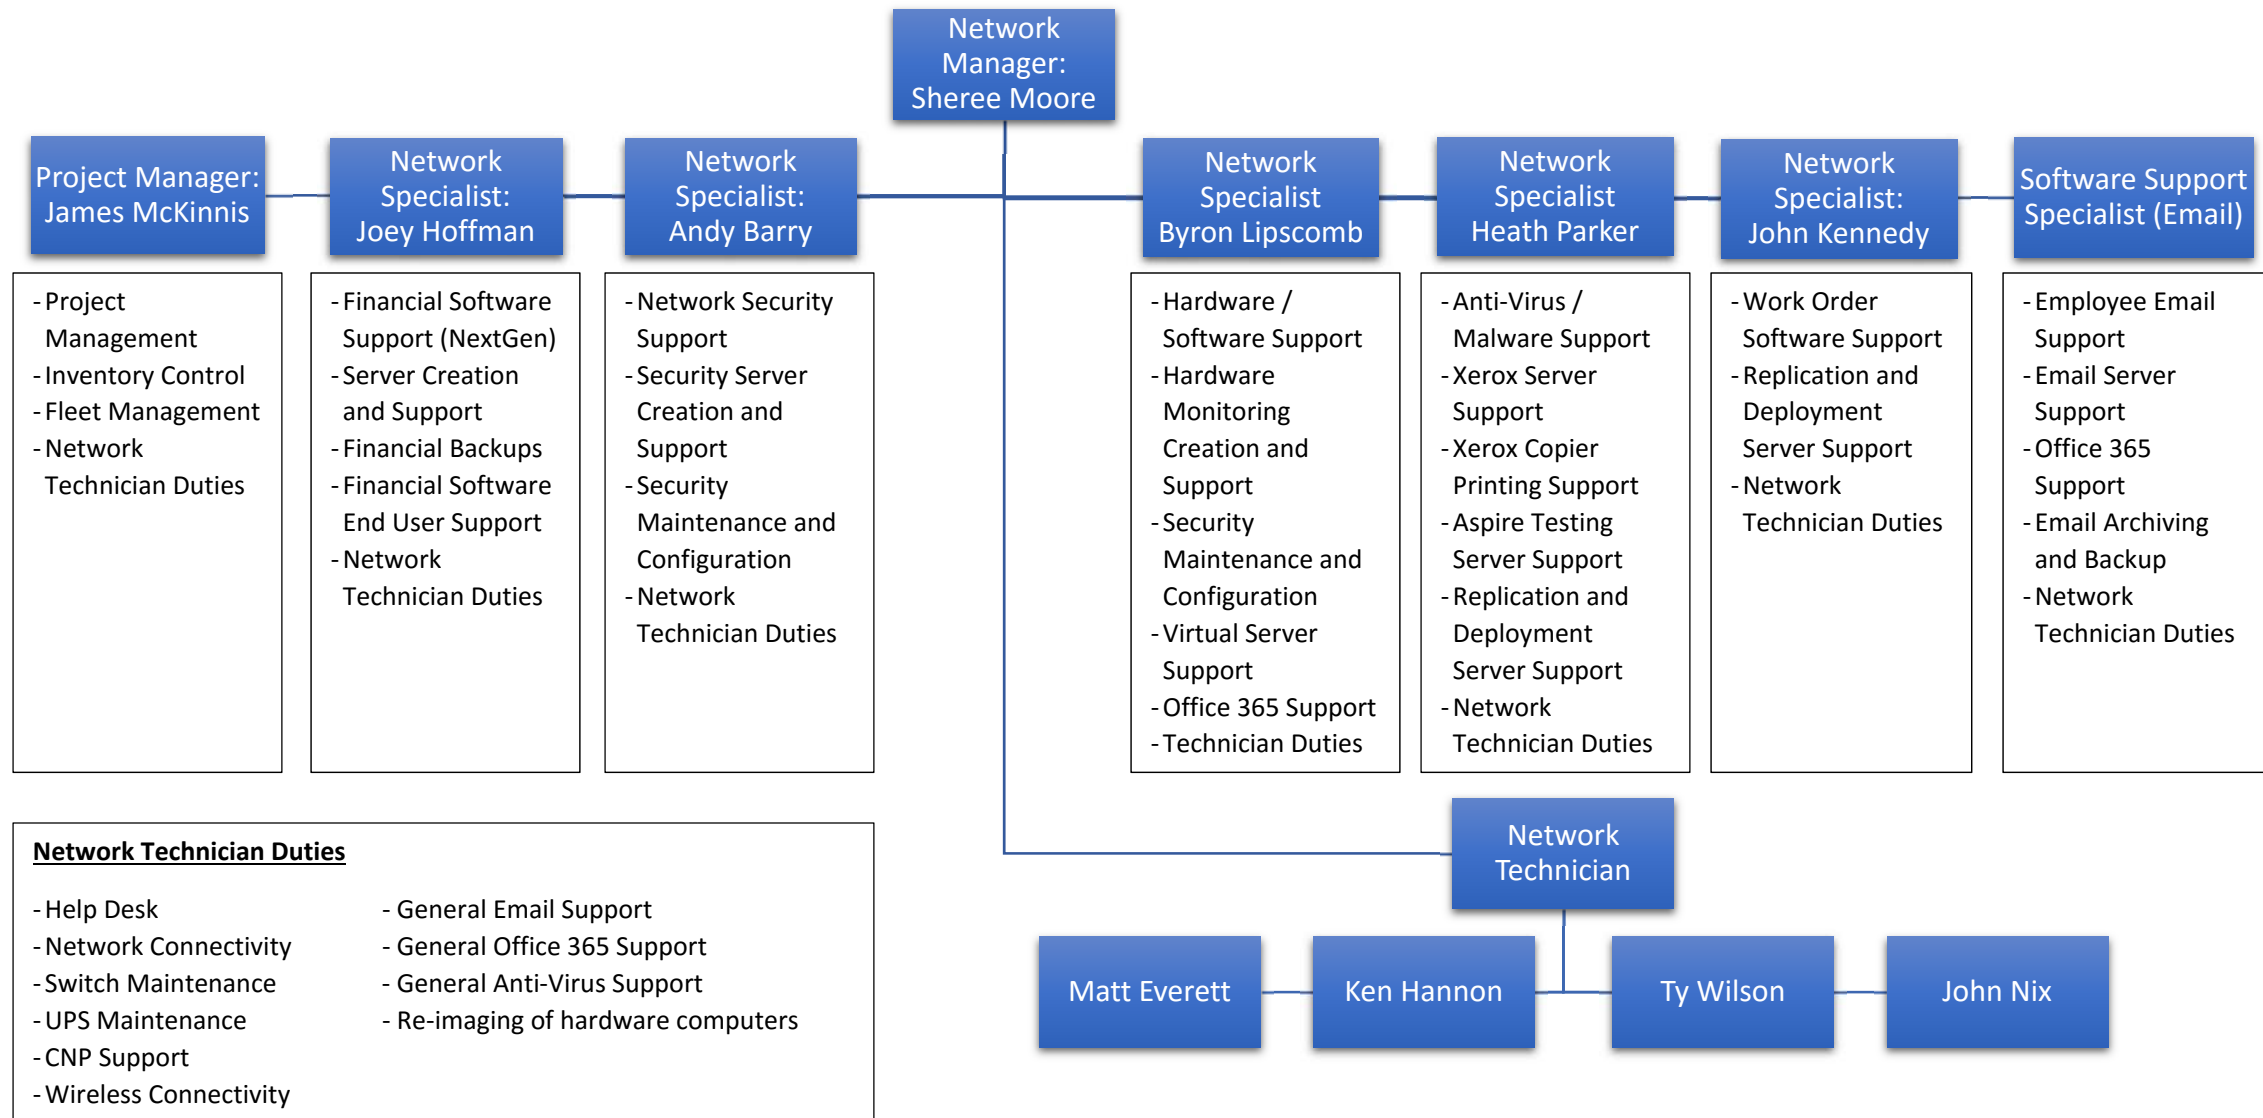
Network Manager: Sheree Moore

Project Manager: James McKinnis

- Project Management
- Inventory Control
- Fleet Management
- Network Technician Duties

Network Specialist: Joey Hoffman

- Financial Software Support (NextGen)
- Server Creation and Support
- Financial Backups
- Financial Software End User Support
- Network Technician Duties

Network Specialist: Andy Barry

- Network Security Support
- Security Server Creation and Support
- Security Maintenance and Configuration
- Network Technician Duties

Network Specialist Byron Lipscomb

- Hardware / Software Support
- Hardware Monitoring Creation and Support
- Security Maintenance and Configuration
- Virtual Server Support
- Office 365 Support
- Technician Duties

Network Specialist Heath Parker

- Anti-Virus / Malware Support
- Xerox Server Support
- Xerox Copier Printing Support
- Aspire Testing Server Support
- Replication and Deployment Server Support
- Network Technician Duties

Network Specialist: John Kennedy

- Work Order Software Support
- Replication and Deployment Server Support
- Network Technician Duties

Software Support Specialist (Email)

- Employee Email Support
- Email Server Support
- Office 365 Support
- Email Archiving and Backup
- Network Technician Duties

Network Technician Duties

- Help Desk
- Network Connectivity
- Switch Maintenance
- UPS Maintenance
- CNP Support
- Wireless Connectivity

- General Email Support
- General Office 365 Support
- General Anti-Virus Support
- Re-imaging of hardware computers

Network Technician

Matt Everett

Ken Hannon

Ty Wilson

John Nix